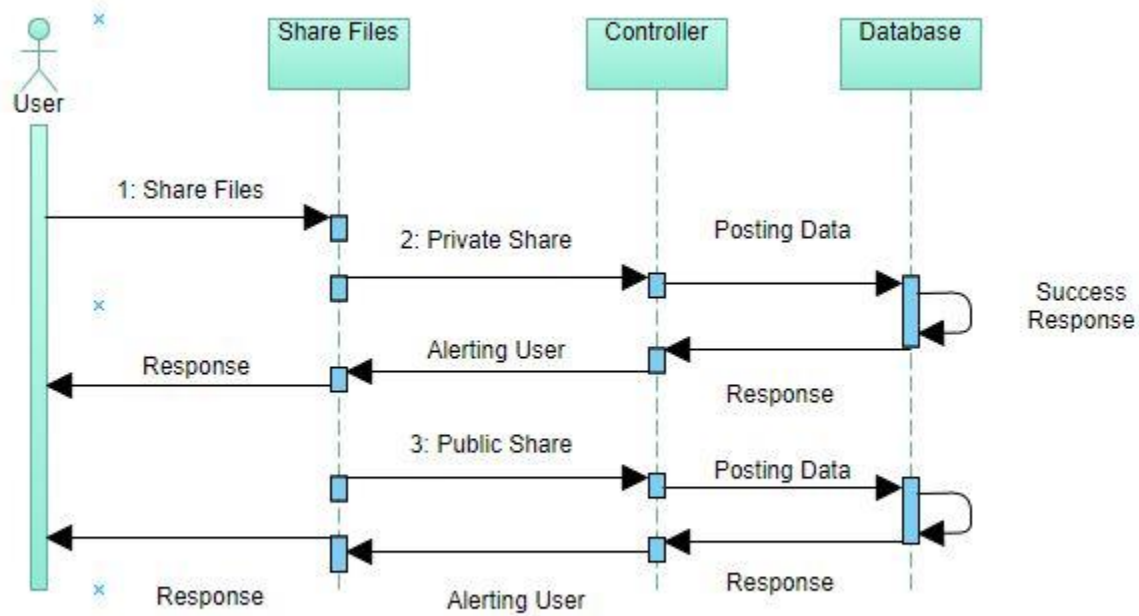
User

Share Files

Controller

Database

1: Share Files

2: Private Share

Posting Data

Success Response

Response

Alerting User

Response

3: Public Share

Posting Data

Response

Response

Alerting User